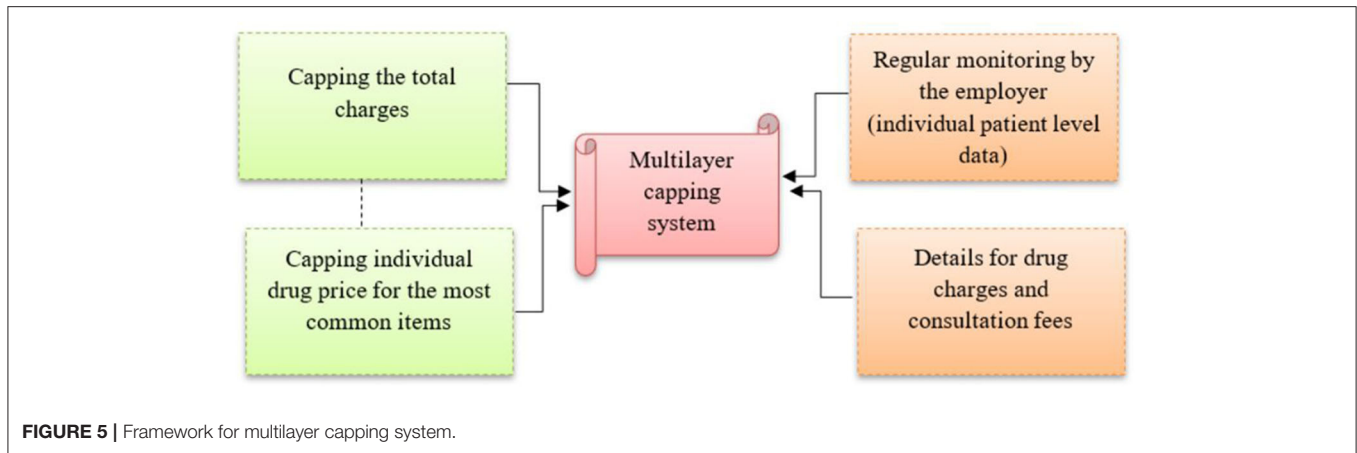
Capping the total charges

Capping individual drug price for the most common items

Multilayer capping system

Regular monitoring by the employer (individual patient level data)

Details for drug charges and consultation fees

FIGURE 5 | Framework for multilayer capping system.